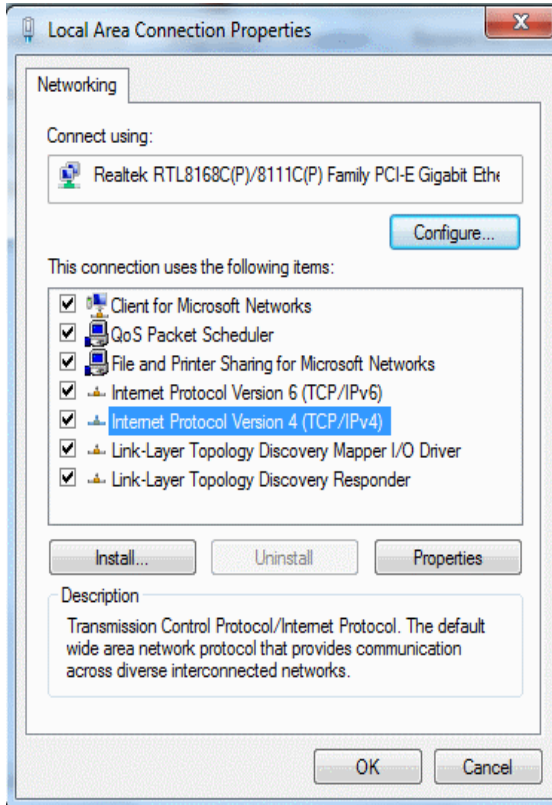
Local Area Connection Properties

Networking

Connect using:

Realtek RTL8168C(P)/8111C(P) Family PCI-E Gigabit Ethe

Configure...

This connection uses the following items:

Client for Microsoft Networks
QoS Packet Scheduler
File and Printer Sharing for Microsoft Networks
Internet Protocol Version 6 (TCP/IPv6)
Internet Protocol Version 4 (TCP/IPv4)
Link-Layer Topology Discovery Mapper I/O Driver
Link-Layer Topology Discovery Responder

Install... Uninstall Properties

Description

Transmission Control Protocol/Internet Protocol. The default wide area network protocol that provides communication across diverse interconnected networks.

OK Cancel